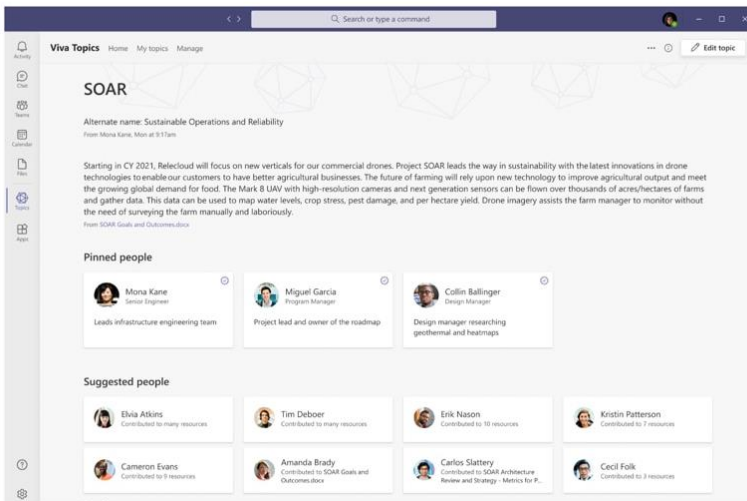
Search or type a command

Activity
Chat
Teams
Calendar
Files
Topics
Apps

Viva Topics Home My topics Manage

Edit topic

SOAR

Alternate name: Sustainable Operations and Reliability
From Mona Kane, Mon at 9:17am

Starting in CY 2021, Relecloud will focus on new verticals for our commercial drones. Project SOAR leads the way in sustainability with the latest innovations in drone technologies to enable our customers to have better agricultural businesses. The future of farming will rely upon new technology to improve agricultural output and meet the growing global demand for food. The Mark 8 UAV with high-resolution cameras and next generation sensors can be flown over thousands of acres/hectares of farms and gather data. This data can be used to map water levels, crop stress, pest damage, and per hectare yield. Drone imagery assists the farm manager to monitor without the need of surveying the farm manually and laboriously.
From SOAR Goals and Outcomes.docx

Pinned people

Mona Kane
Senior Engineer
Leads infrastructure engineering team

Miguel Garcia
Program Manager
Project lead and owner of the roadmap

Collin Ballinger
Design Manager
Design manager researching geothermal and heatmaps

Suggested people

Elvia Atkins
Contributed to many resources

Tim Deboer
Contributed to many resources

Erik Nason
Contributed to 10 resources

Kristin Patterson
Contributed to 7 resources

Cameron Evans
Contributed to 9 resources

Amanda Brady
Contributed to SOAR Goals and Outcomes.docx

Carlos Slattery
Contributed to SOAR Architecture Review and Strategy - Metrics for P...

Cecil Folk
Contributed to 3 resources